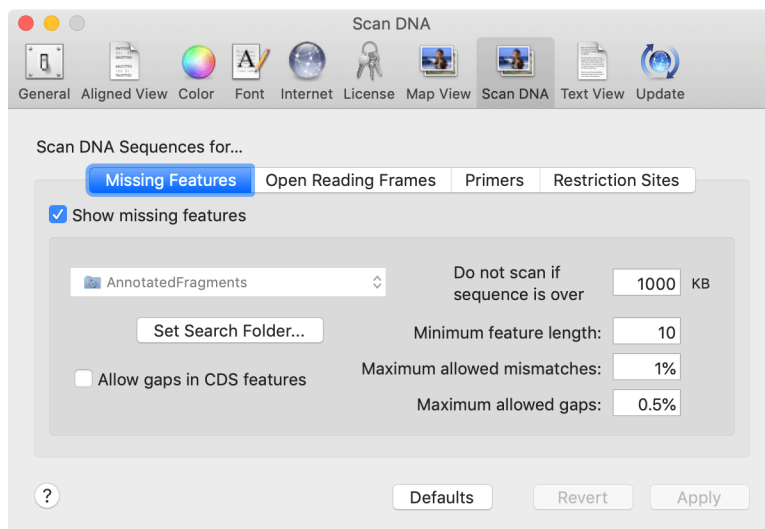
Scan DNA

General Aligned View Color Font Internet License Map View Scan DNA Text View Update

Scan DNA Sequences for...

Missing Features | Open Reading Frames | Primers | Restriction Sites

Show missing features

AnnotatedFragments

Do not scan if sequence is over 1000 KB

Set Search Folder...

Minimum feature length: 10

Allow gaps in CDS features

Maximum allowed mismatches: 1%

Maximum allowed gaps: 0.5%

?

Defaults Revert Apply